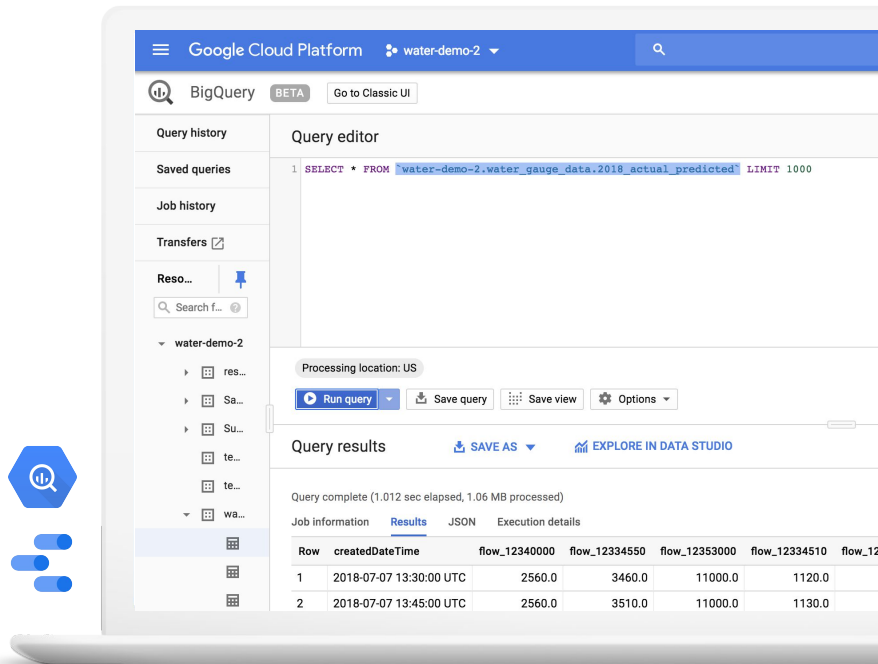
Google Cloud Platform water-demo-2

BigQuery BETA Go to Classic UI

Query history

Saved queries

Job history

Transfers

Reso...

Search f...

water-demo-2

res...

Sa...

Su...

te...

te...

wa...

Query editor

1 SELECT * FROM `water-demo-2.water_gauge_data.2018_actual_predicted` LIMIT 1000

Processing location: US

Run query Save query Save view Options

Query results SAVE AS EXPLORE IN DATA STUDIO

Query complete (1.012 sec elapsed, 1.06 MB processed)

Job information Results JSON Execution details

| Row | createdDateTime | flow_12340000 | flow_12334550 | flow_12353000 | flow_12334510 | flow_12 |
|---|---|---|---|---|---|---|
| 1 | 2018-07-07 13:30:00 UTC | 2560.0 | 3460.0 | 11000.0 | 1120.0 | |
| 2 | 2018-07-07 13:45:00 UTC | 2560.0 | 3510.0 | 11000.0 | 1130.0 | |